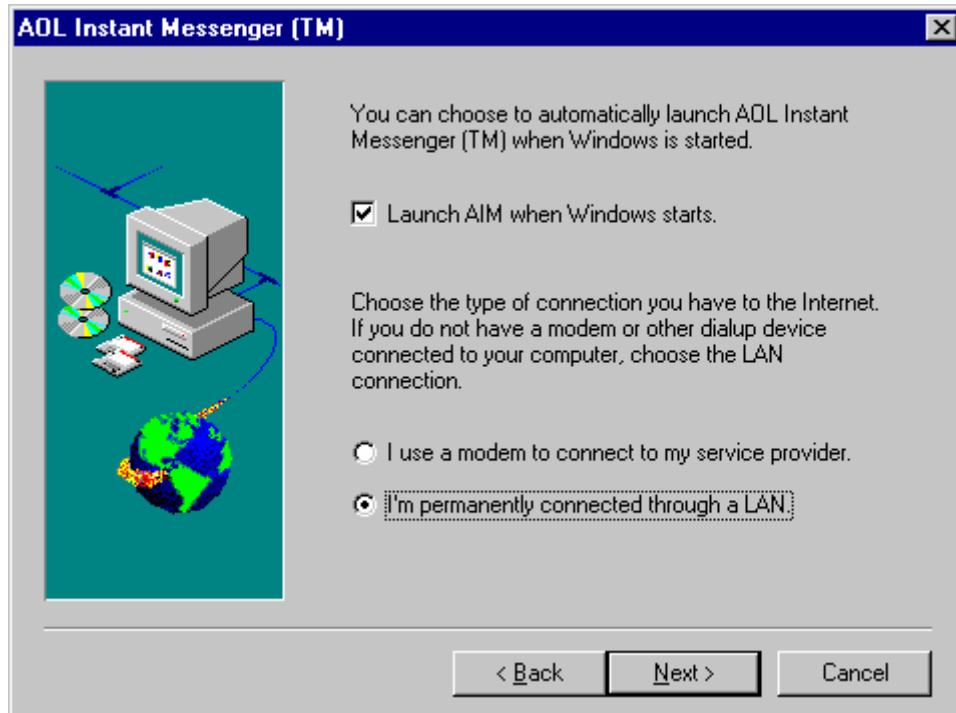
AOL Instant Messenger (TM)

You can choose to automatically launch AOL Instant Messenger (TM) when Windows is started.

Launch AIM when Windows starts.

Choose the type of connection you have to the Internet. If you do not have a modem or other dialup device connected to your computer, choose the LAN connection.

I use a modem to connect to my service provider.

I'm permanently connected through a LAN.

< Back

Next >

Cancel